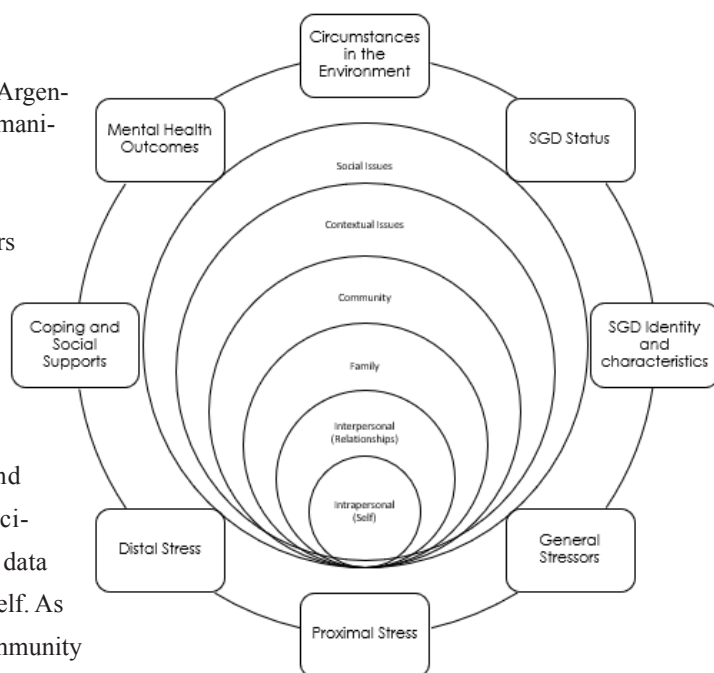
Argenmani-

rs

nd

ci-

data

elf. As

mmunity

Circumstances in the Environment

SGD Status

SGD Identity and characteristics

General Stressors

Proximal Stress

Distal Stress

Coping and Social Supports

Mental Health Outcomes

Social Issues

Contextual Issues

Community

Family

Interpersonal (Relationships)

Intrapersonal (Self)